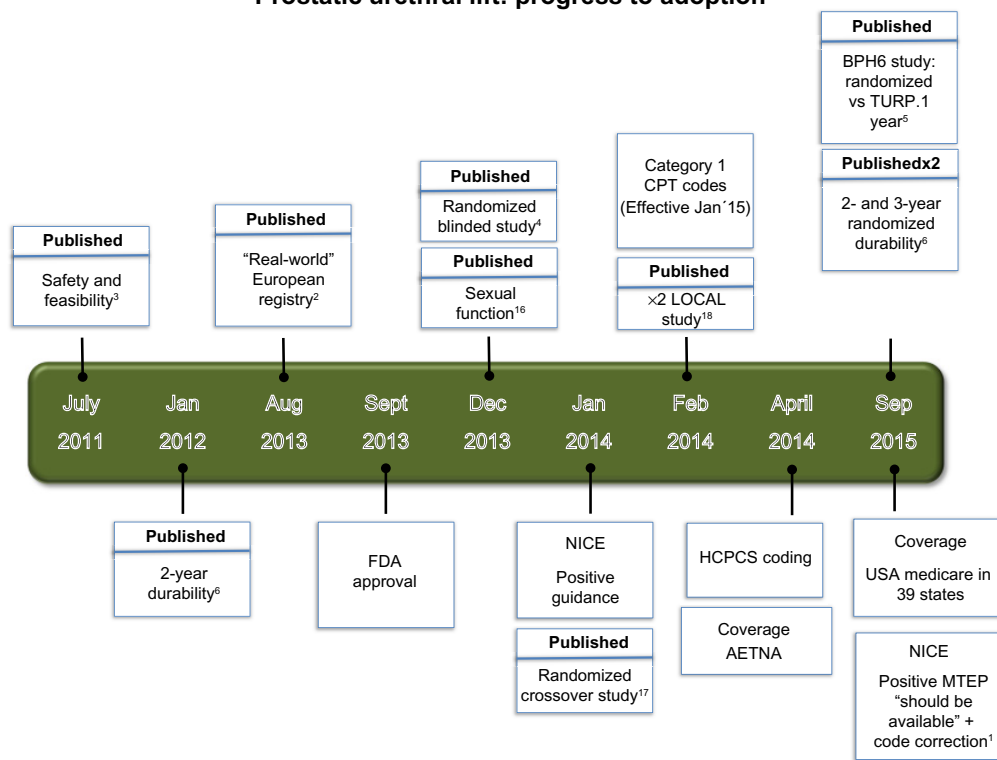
Prostatic urethral lift: progress to adoption

Published
Safety and feasibility$^{3}$

Published
"Real-world" European registry$^{2}$

Published
Randomized blinded study$^{4}$

Published
Sexual function$^{16}$

Category 1 CPT codes (Effective Jan´15)

Published
×2 LOCAL study$^{18}$

Published
BPH6 study: randomized vs TURP.1 year$^{5}$

Publishedx2
2- and 3-year randomized durability$^{6}$

July 2011
Jan 2012
Aug 2013
Sept 2013
Dec 2013
Jan 2014
Feb 2014
April 2014
Sep 2015

Published
2-year durability$^{6}$

FDA approval

NICE
Positive guidance

Published
Randomized crossover study$^{17}$

HCPCS coding

Coverage
AETNA

Coverage
USA medicare in 39 states

NICE
Positive MTEP "should be available" + code correction$^{1}$